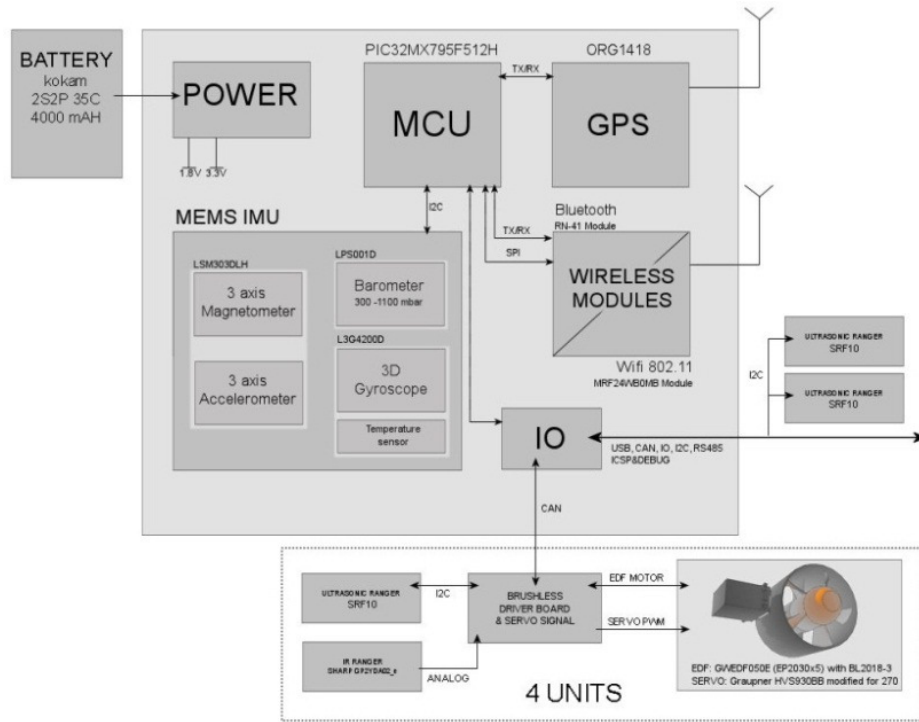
BATTERY
kokam
2S2P 35C
4000 mAH

POWER

1.8V 3.3V

PIC32MX795F512H

MCU

TX/RX

ORG1418

GPS

MEMS IMU

I2C

Bluetooth
RN-41 Module

TX/RX

SPI

WIRELESS MODULES

Wifi 802.11
MRF24WB0MB Module

LSM303DLH

3 axis Magnetometer

3 axis Accelerometer

LPS001D

Barometer
300 -1100 mbar

L3G4200D

3D Gyroscope

Temperature sensor

IO

USB, CAN, IO, I2C, RS485
ICSP&DEBUG

I2C

ULTRASONIC RANGER
SRF10

ULTRASONIC RANGER
SRF10

CAN

ULTRASONIC RANGER
SRF10

I2C

BRUSHLESS DRIVER BOARD & SERVO SIGNAL

EDF MOTOR

SERVO PWM

IR RANGER
SHARP GP2Y0A02_x

ANALOG

EDF: GWEDF050E (EP2030x5) with BL2018-3
SERVO: Graupner HVS930BB modified for 270

4 UNITS